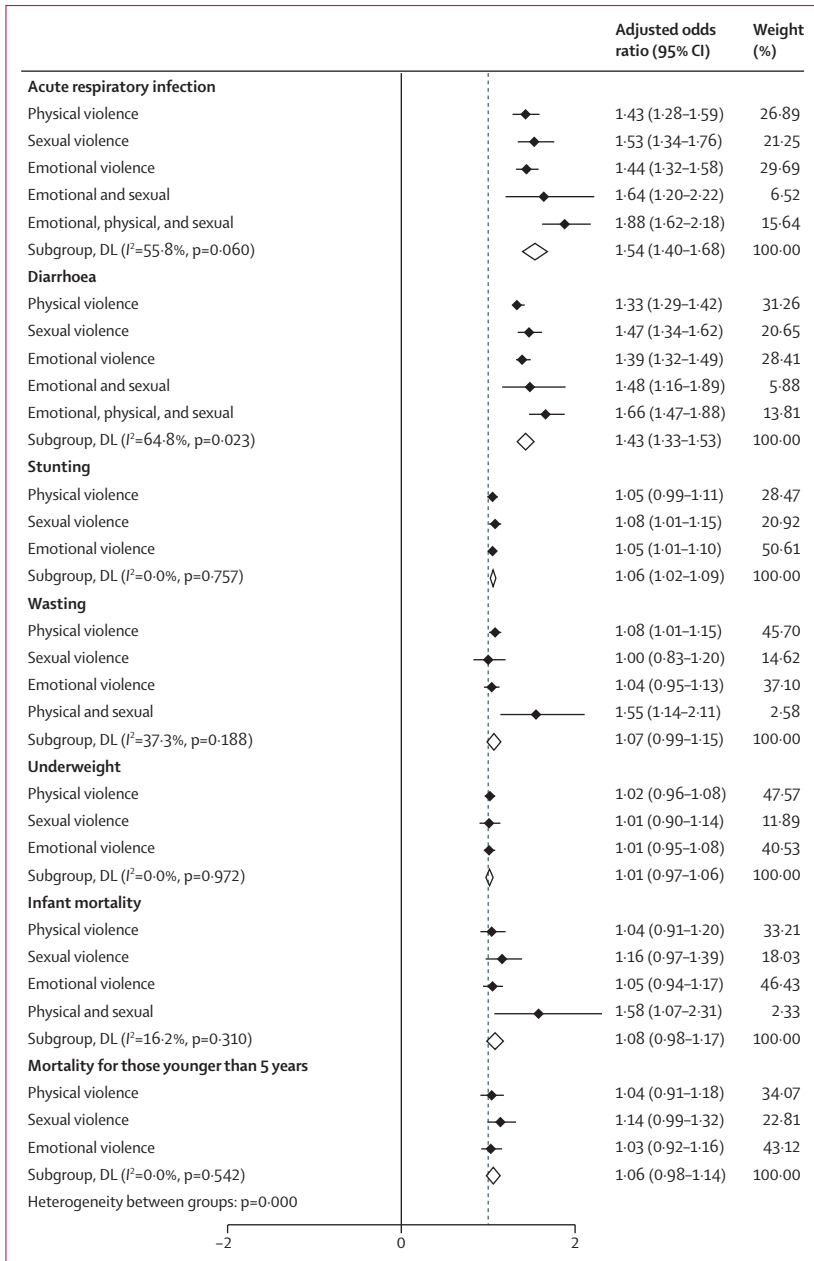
| | Adjusted odds ratio (95% CI) | Weight (%) |
|---|---|---|
| **Acute respiratory infection** | | |
| Physical violence | 1·43 (1·28–1·59) | 26·89 |
| Sexual violence | 1·53 (1·34–1·76) | 21·25 |
| Emotional violence | 1·44 (1·32–1·58) | 29·69 |
| Emotional and sexual | 1·64 (1·20–2·22) | 6·52 |
| Emotional, physical, and sexual | 1·88 (1·62–2·18) | 15·64 |
| Subgroup, DL ($I^2$=55·8%, p=0·060) | 1·54 (1·40–1·68) | 100·00 |
| **Diarrhoea** | | |
| Physical violence | 1·33 (1·29–1·42) | 31·26 |
| Sexual violence | 1·47 (1·34–1·62) | 20·65 |
| Emotional violence | 1·39 (1·32–1·49) | 28·41 |
| Emotional and sexual | 1·48 (1·16–1·89) | 5·88 |
| Emotional, physical, and sexual | 1·66 (1·47–1·88) | 13·81 |
| Subgroup, DL ($I^2$=64·8%, p=0·023) | 1·43 (1·33–1·53) | 100·00 |
| **Stunting** | | |
| Physical violence | 1·05 (0·99–1·11) | 28·47 |
| Sexual violence | 1·08 (1·01–1·15) | 20·92 |
| Emotional violence | 1·05 (1·01–1·10) | 50·61 |
| Subgroup, DL ($I^2$=0·0%, p=0·757) | 1·06 (1·02–1·09) | 100·00 |
| **Wasting** | | |
| Physical violence | 1·08 (1·01–1·15) | 45·70 |
| Sexual violence | 1·00 (0·83–1·20) | 14·62 |
| Emotional violence | 1·04 (0·95–1·13) | 37·10 |
| Physical and sexual | 1·55 (1·14–2·11) | 2·58 |
| Subgroup, DL ($I^2$=37·3%, p=0·188) | 1·07 (0·99–1·15) | 100·00 |
| **Underweight** | | |
| Physical violence | 1·02 (0·96–1·08) | 47·57 |
| Sexual violence | 1·01 (0·90–1·14) | 11·89 |
| Emotional violence | 1·01 (0·95–1·08) | 40·53 |
| Subgroup, DL ($I^2$=0·0%, p=0·972) | 1·01 (0·97–1·06) | 100·00 |
| **Infant mortality** | | |
| Physical violence | 1·04 (0·91–1·20) | 33·21 |
| Sexual violence | 1·16 (0·97–1·39) | 18·03 |
| Emotional violence | 1·05 (0·94–1·17) | 46·43 |
| Physical and sexual | 1·58 (1·07–2·31) | 2·33 |
| Subgroup, DL ($I^2$=16·2%, p=0·310) | 1·08 (0·98–1·17) | 100·00 |
| **Mortality for those younger than 5 years** | | |
| Physical violence | 1·04 (0·91–1·18) | 34·07 |
| Sexual violence | 1·14 (0·99–1·32) | 22·81 |
| Emotional violence | 1·03 (0·92–1·16) | 43·12 |
| Subgroup, DL ($I^2$=0·0%, p=0·542) | 1·06 (0·98–1·14) | 100·00 |
| Heterogeneity between groups: p=0·000 | | |

–2 0 2